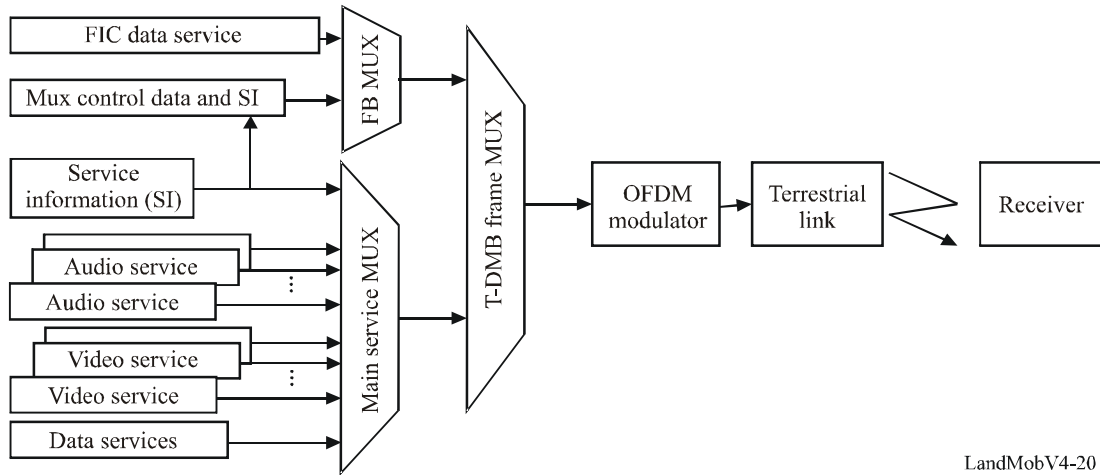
FIC data service

Mux control data and SI

Service information (SI)

Audio service

Audio service

Video service

Video service

Data services

FB MUX

Main service MUX

T-DMB frame MUX

OFDM modulator

Terrestrial link

Receiver

LandMobV4-20